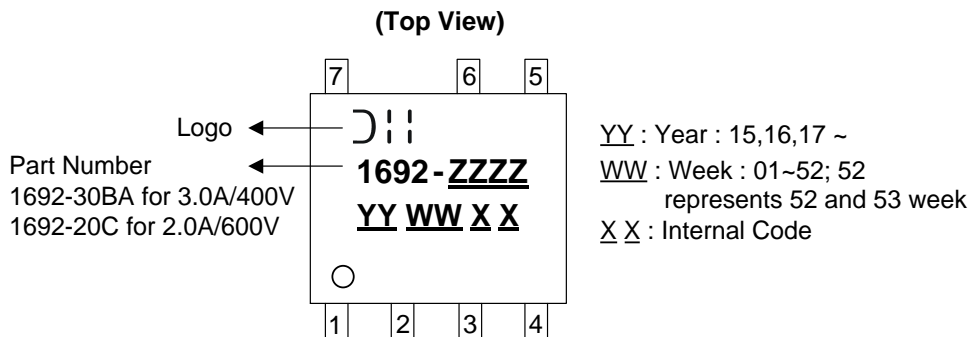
(Top View)

7 6 5

Logo

Part Number
1692-30BA for 3.0A/400V
1692-20C for 2.0A/600V

1692-ZZZZ
YY WW X X

1 2 3 4

YY : Year : 15,16,17 ~
WW : Week : 01~52; 52 represents 52 and 53 week
X X : Internal Code